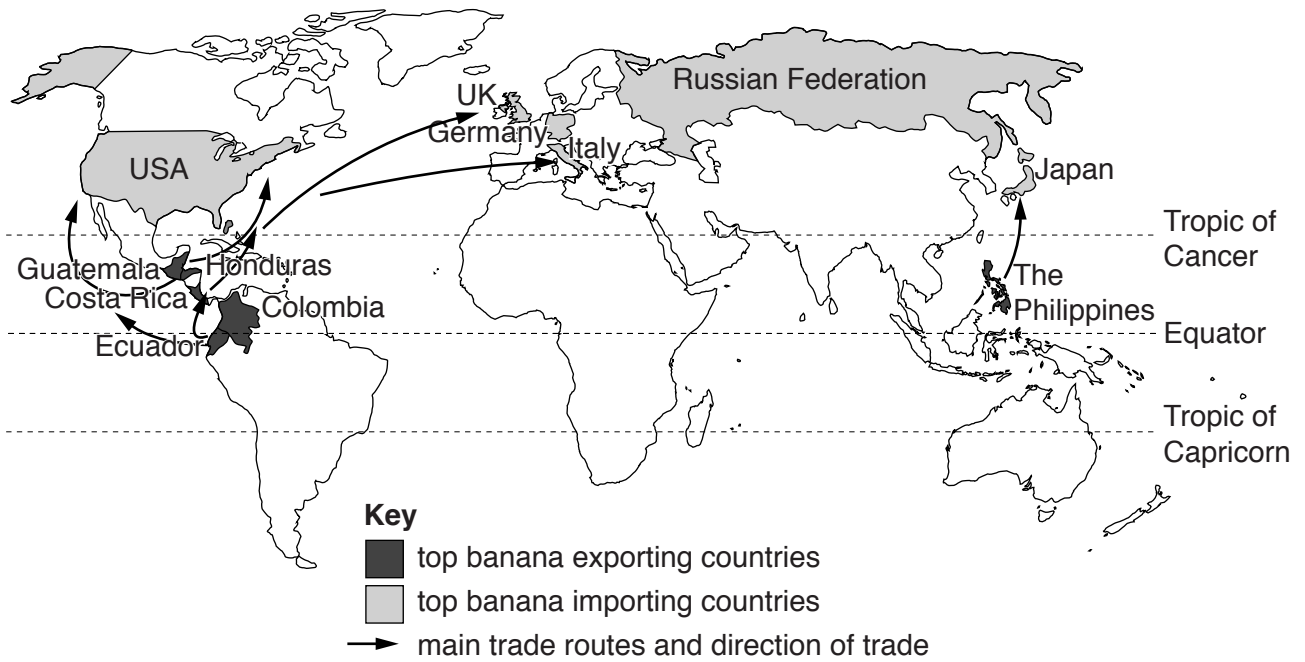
Russian Federation
UK
Germany
Italy
USA
Japan
Tropic of Cancer
Guatemala
Honduras
Costa Rica
Colombia
The Philippines
Equator
Ecuador
Tropic of Capricorn

Key
top banana exporting countries
top banana importing countries
main trade routes and direction of trade